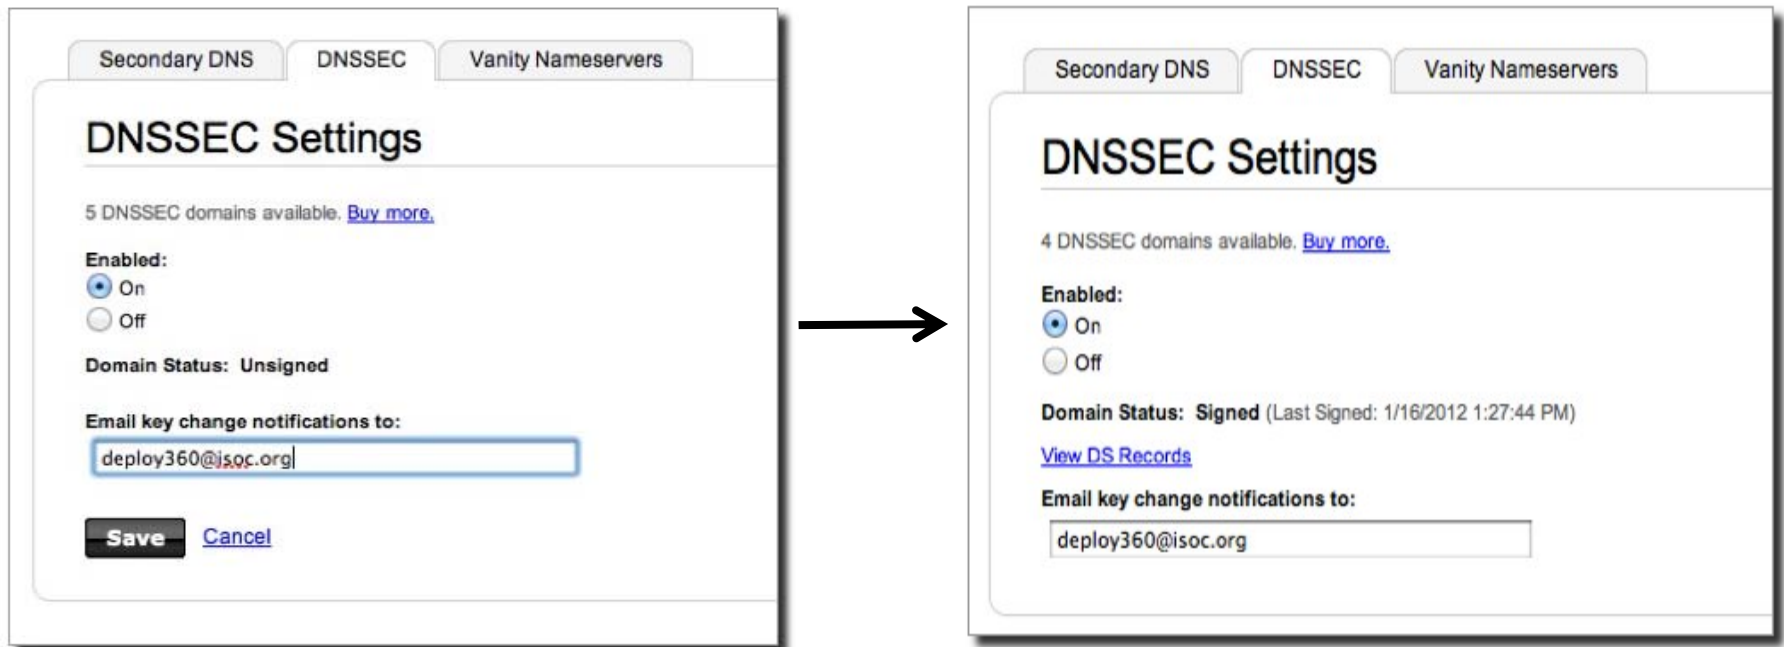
Secondary DNS DNSSEC Vanity Nameservers

DNSSEC Settings

5 DNSSEC domains available. Buy more.

Enabled:
On
Off

Domain Status: Unsigned

Email key change notifications to:
deploy360@isoc.org

Save Cancel

Secondary DNS DNSSEC Vanity Nameservers

DNSSEC Settings

4 DNSSEC domains available. Buy more.

Enabled:
On
Off

Domain Status: Signed (Last Signed: 1/16/2012 1:27:44 PM)

View DS Records

Email key change notifications to:
deploy360@isoc.org